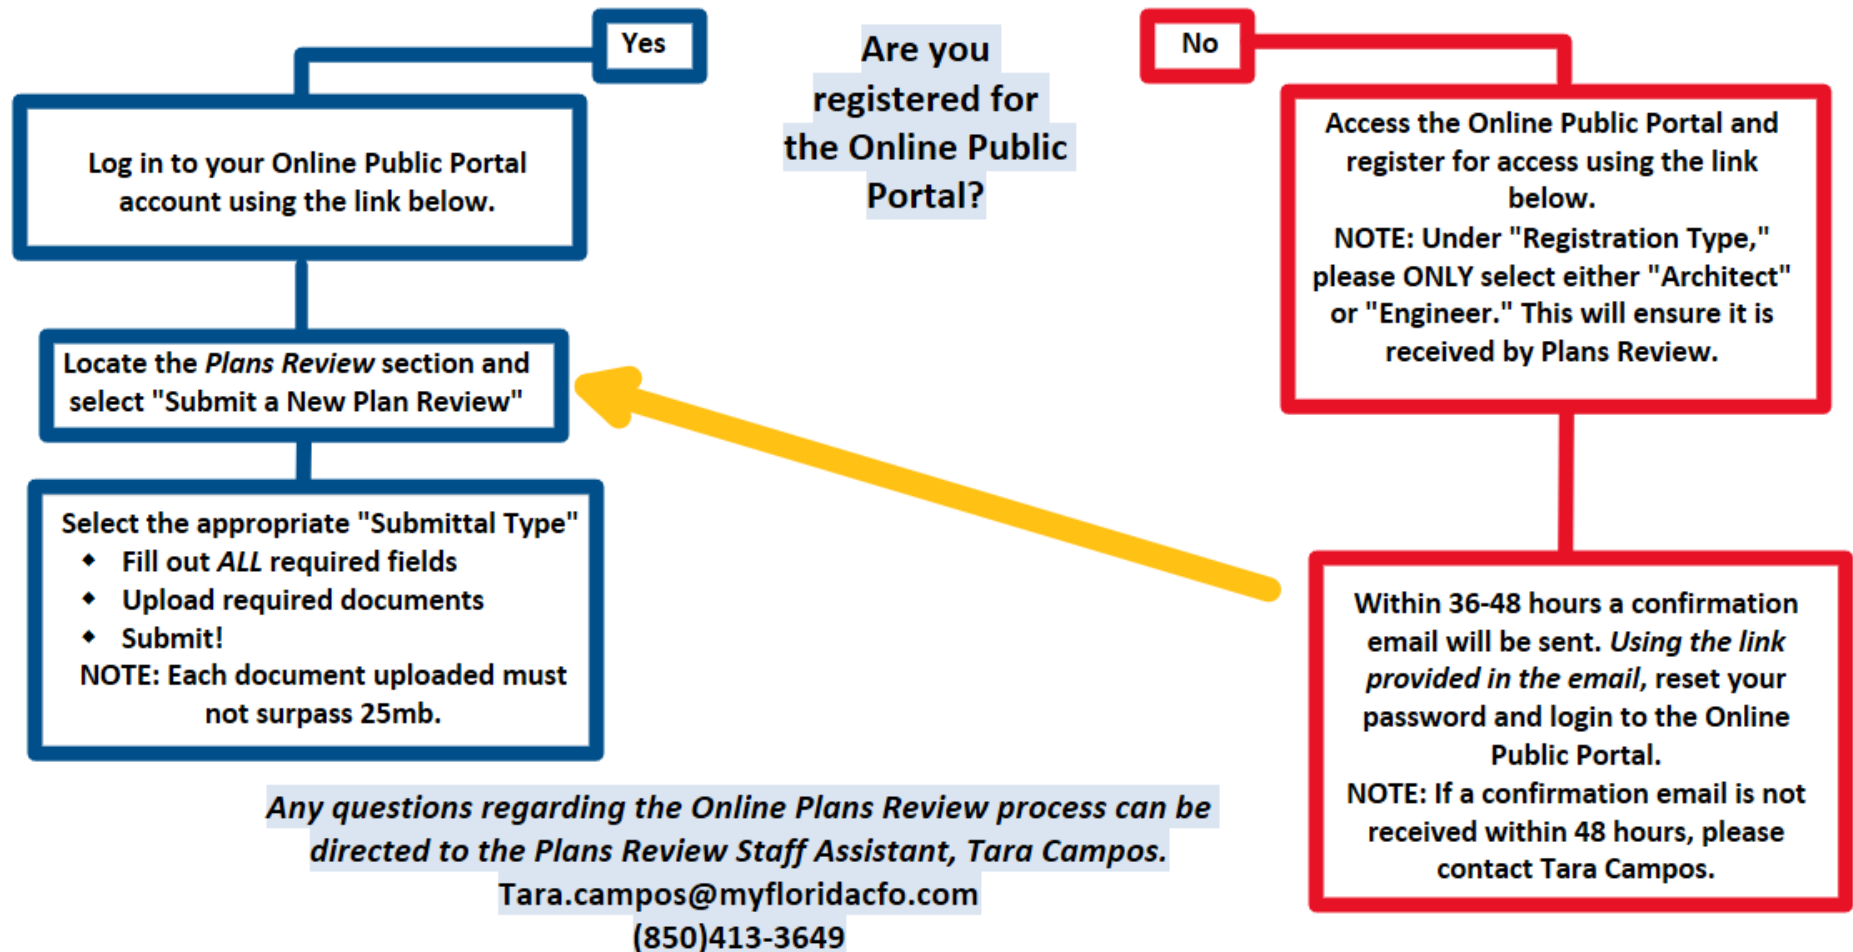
Are you registered for the Online Public Portal?

Yes

Log in to your Online Public Portal account using the link below.

Locate the *Plans Review* section and select "Submit a New Plan Review"

Select the appropriate "Submittal Type"
- Fill out *ALL* required fields
- Upload required documents
- Submit!

NOTE: Each document uploaded must not surpass 25mb.

No

Access the Online Public Portal and register for access using the link below.
NOTE: Under "Registration Type," please ONLY select either "Architect" or "Engineer." This will ensure it is received by Plans Review.

Within 36-48 hours a confirmation email will be sent. *Using the link provided in the email*, reset your password and login to the Online Public Portal.
NOTE: If a confirmation email is not received within 48 hours, please contact Tara Campos.

*Any questions regarding the Online Plans Review process can be directed to the Plans Review Staff Assistant, Tara Campos.*
Tara.campos@myfloridacfo.com
(850)413-3649